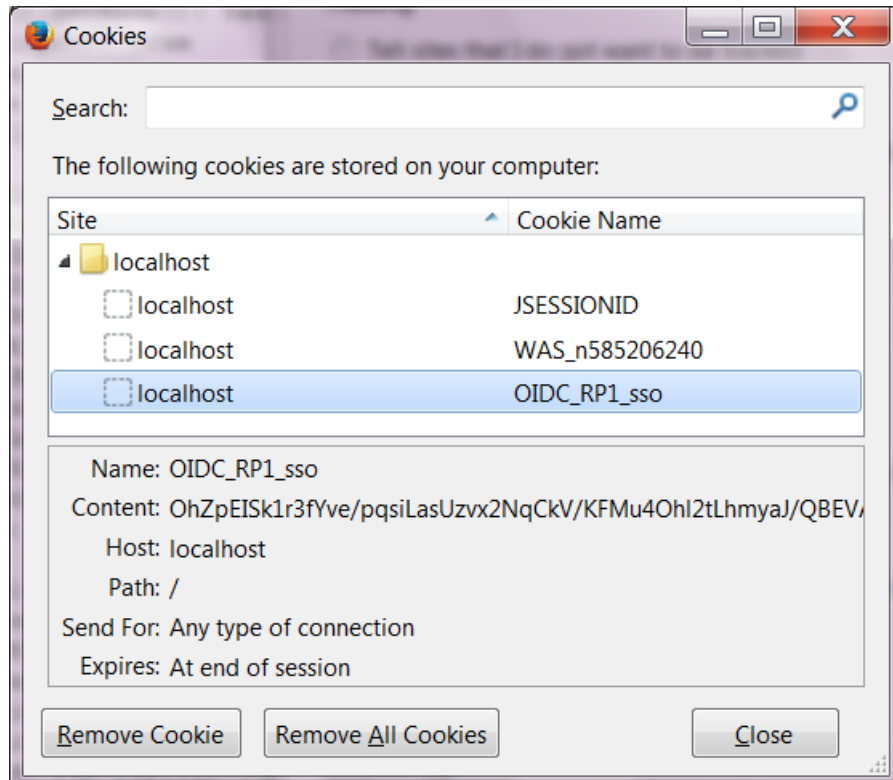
Cookies

Search:

The following cookies are stored on your computer:

| Site | Cookie Name |
|---|---|
| localhost | |
| localhost | JSESSIONID |
| localhost | WAS_n585206240 |
| localhost | OIDC_RP1_sso |

Name: OIDC_RP1_sso
Content: OhZpEISk1r3fYve/pqsiLasUzvx2NqCkV/KFMu4OhI2tLhmyaJ/QBEV
Host: localhost
Path: /
Send For: Any type of connection
Expires: At end of session

Remove Cookie
Remove All Cookies
Close